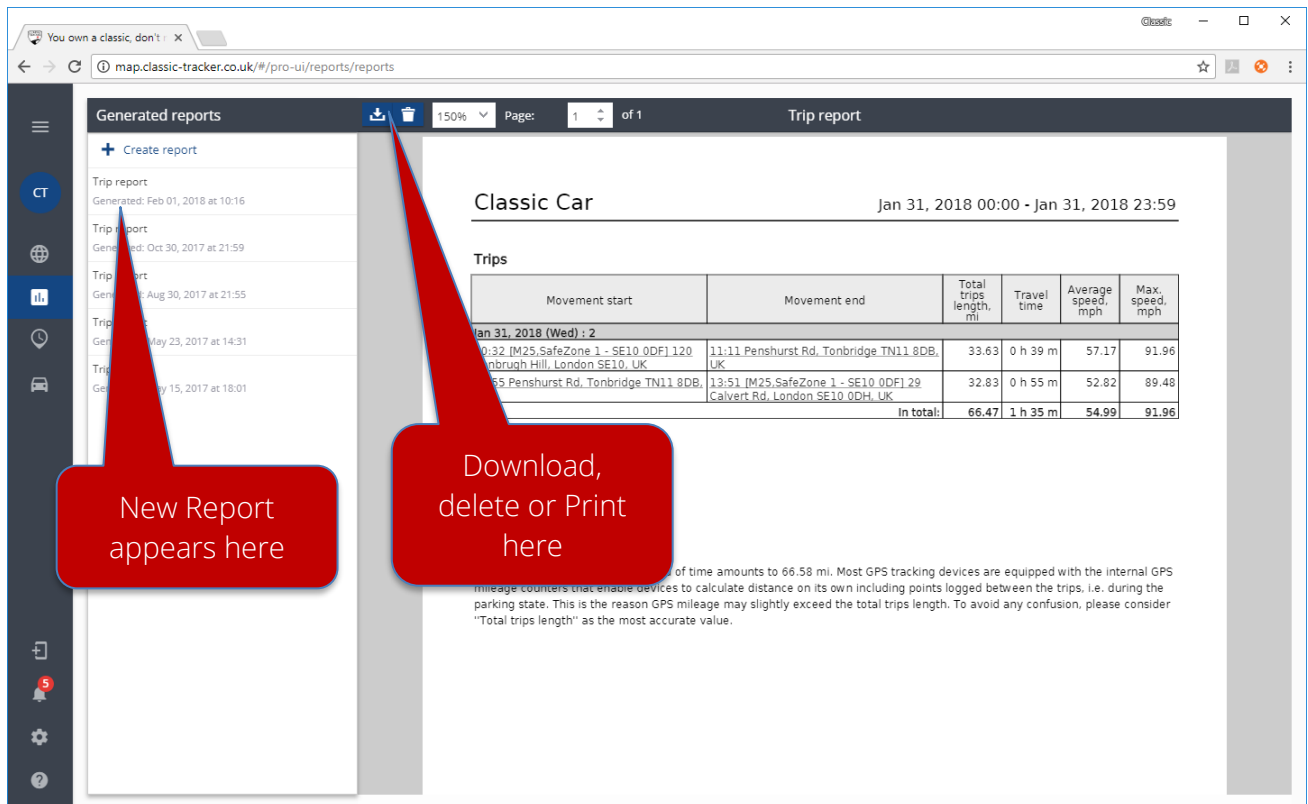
You own a classic, don't

Classic

map.classic-tracker.co.uk/#/pro-ui/reports/reports

CT

5

Generated reports

Create report

Trip report
Generated: Feb 01, 2018 at 10:16

Trip report
Generated: Oct 30, 2017 at 21:59

Trip report
Generated: Aug 30, 2017 at 21:55

Trip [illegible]
Gen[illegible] May 23, 2017 at 14:31

Trip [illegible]
Gen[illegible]y 15, 2017 at 18:01

150%

Page: 1 of 1

Trip report

Classic Car

Jan 31, 2018 00:00 - Jan 31, 2018 23:59

Trips

| Movement start | Movement end | Total trips length, mi | Travel time | Average speed, mph | Max. speed, mph |
|---|---|---|---|---|---|
| Jan 31, 2018 (Wed) : 2 | | | | | |
| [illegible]0:32 [M25,SafeZone 1 - SE10 0DF] 120 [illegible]nbrugh Hill, London SE10, UK | 11:11 Penshurst Rd, Tonbridge TN11 8DB, UK | 33.63 | 0 h 39 m | 57.17 | 91.96 |
| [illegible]55 Penshurst Rd, Tonbridge TN11 8DB, | 13:51 [M25,SafeZone 1 - SE10 0DF] 29 Calvert Rd, London SE10 0DH, UK | 32.83 | 0 h 55 m | 52.82 | 89.48 |
| In total: | | 66.47 | 1 h 35 m | 54.99 | 91.96 |

New Report appears here

Download, delete or Print here

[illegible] of time amounts to 66.58 mi. Most GPS tracking devices are equipped with the internal GPS mileage counters that enable devices to calculate distance on its own including points logged between the trips, i.e. during the parking state. This is the reason GPS mileage may slightly exceed the total trips length. To avoid any confusion, please consider ''Total trips length'' as the most accurate value.